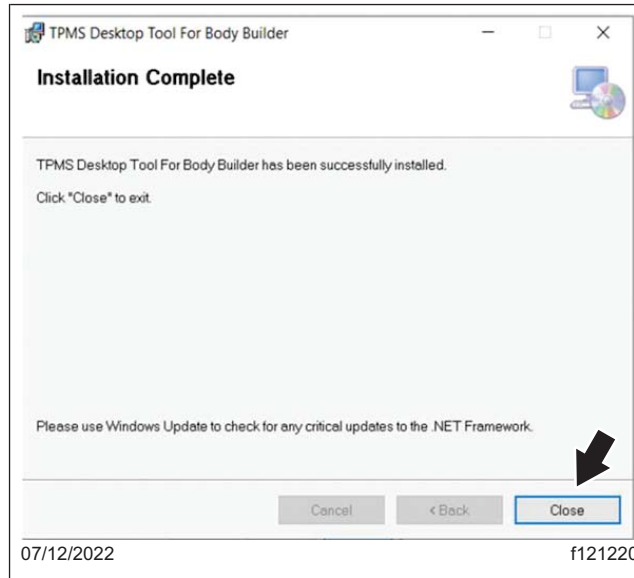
TPMS Desktop Tool For Body Builder

Installation Complete

TPMS Desktop Tool For Body Builder has been successfully installed.

Click "Close" to exit.

Please use Windows Update to check for any critical updates to the .NET Framework.

Cancel

< Back

Close

07/12/2022

f121220